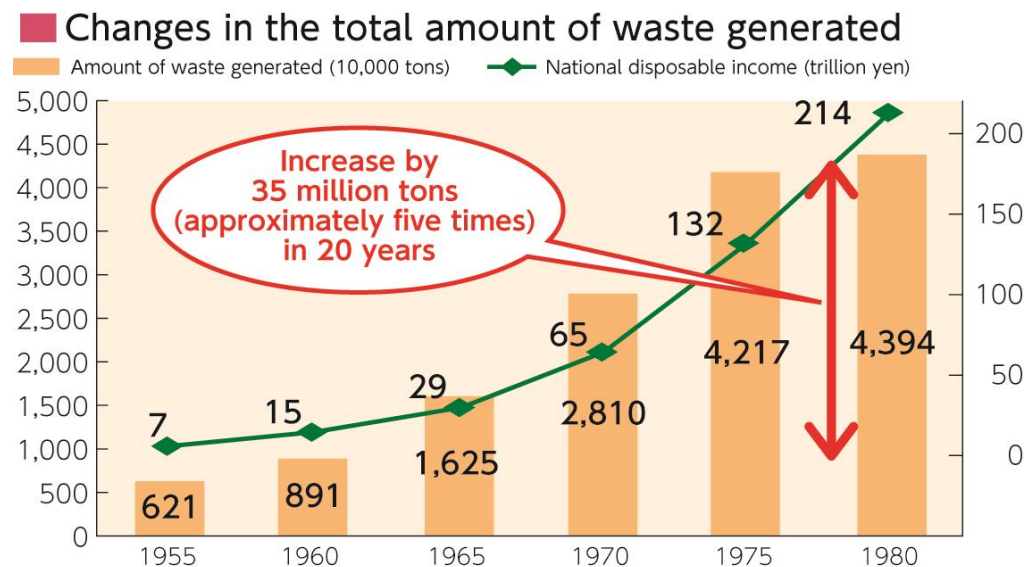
Changes in the total amount of waste generated

Amount of waste generated (10,000 tons)
National disposable income (trillion yen)

5,000
4,500
4,000
3,500
3,000
2,500
2,000
1,500
1,000
500
0

200
150
100
50
0

Increase by 35 million tons (approximately five times) in 20 years

7
15
29
65
132
214

621
891
1,625
2,810
4,217
4,394

1955
1960
1965
1970
1975
1980